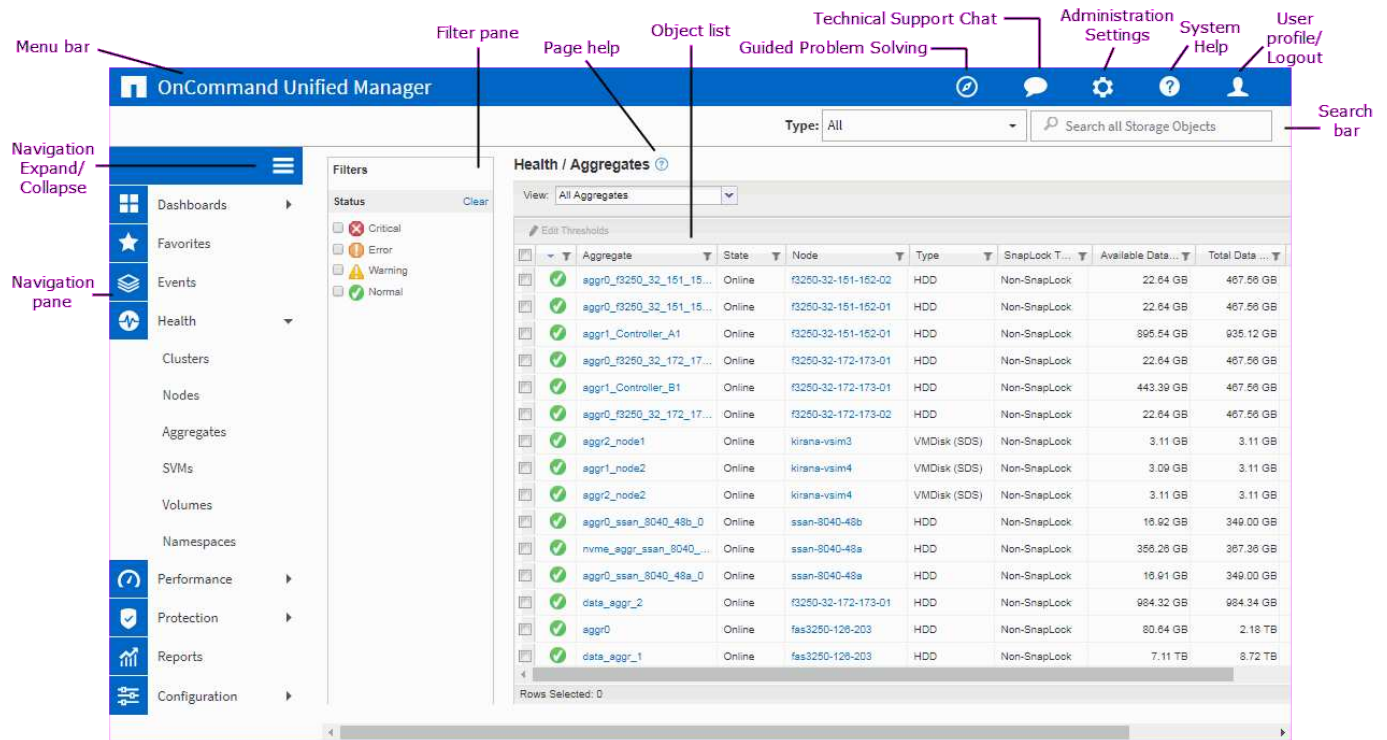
Menu bar

Filter pane

Object list

Page help

Technical Support Chat

Guided Problem Solving

Administration Settings

System Help

User profile/ Logout

OnCommand Unified Manager

Type: All

Search all Storage Objects

Search bar

Navigation Expand/ Collapse

Navigation pane

Dashboards

Favorites

Events

Health

Clusters

Nodes

Aggregates

SVMs

Volumes

Namespaces

Performance

Protection

Reports

Configuration

Filters

Status Clear

Critical

Error

Warning

Normal

Health / Aggregates

View: All Aggregates

Edit Thresholds

| | | Aggregate | State | Node | Type | SnapLock T... | Available Data ... | Total Data ... |
|---|---|---|---|---|---|---|---|---|
| | | aggr0_f3250_32_151_15... | Online | f3250-32-151-152-02 | HDD | Non-SnapLock | 22.64 GB | 467.56 GB |
| | | aggr0_f3250_32_151_15... | Online | f3250-32-151-152-01 | HDD | Non-SnapLock | 22.64 GB | 467.56 GB |
| | | aggr1_Controller_A1 | Online | f3250-32-151-152-01 | HDD | Non-SnapLock | 895.54 GB | 935.12 GB |
| | | aggr0_f3250_32_172_17... | Online | f3250-32-172-173-01 | HDD | Non-SnapLock | 22.64 GB | 467.56 GB |
| | | aggr1_Controller_B1 | Online | f3250-32-172-173-01 | HDD | Non-SnapLock | 443.39 GB | 467.56 GB |
| | | aggr0_f3250_32_172_17... | Online | f3250-32-172-173-02 | HDD | Non-SnapLock | 22.64 GB | 467.56 GB |
| | | aggr2_node1 | Online | kirana-vsim3 | VMDisk (SDS) | Non-SnapLock | 3.11 GB | 3.11 GB |
| | | aggr1_node2 | Online | kirana-vsim4 | VMDisk (SDS) | Non-SnapLock | 3.09 GB | 3.11 GB |
| | | aggr2_node2 | Online | kirana-vsim4 | VMDisk (SDS) | Non-SnapLock | 3.11 GB | 3.11 GB |
| | | aggr0_ssan_8040_48b_0 | Online | ssan-8040-48b | HDD | Non-SnapLock | 16.92 GB | 349.00 GB |
| | | nvme_aggr_ssan_8040_... | Online | ssan-8040-48a | HDD | Non-SnapLock | 356.26 GB | 367.36 GB |
| | | aggr0_ssan_8040_48a_0 | Online | ssan-8040-48a | HDD | Non-SnapLock | 16.91 GB | 349.00 GB |
| | | data_aggr_2 | Online | f3250-32-172-173-01 | HDD | Non-SnapLock | 984.32 GB | 984.34 GB |
| | | aggr0 | Online | fas3250-126-203 | HDD | Non-SnapLock | 80.64 GB | 2.18 TB |
| | | data_aggr_1 | Online | fas3250-126-203 | HDD | Non-SnapLock | 7.11 TB | 8.72 TB |

Rows Selected: 0